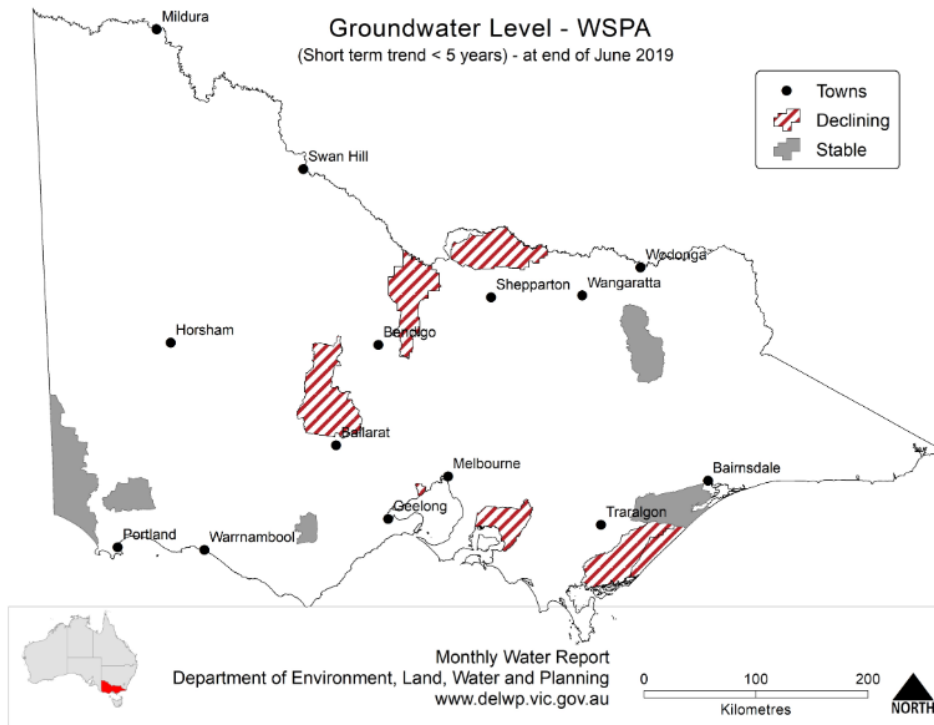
Groundwater Level - WSPA
(Short term trend < 5 years) - at end of June 2019

Towns
Declining
Stable

Mildura
Swan Hill
Wodonga
Shepparton
Wangaratta
Horsham
Bendigo
Ballarat
Melbourne
Bairnsdale
Geelong
Traralgon
Portland
Warrnambool

Monthly Water Report
Department of Environment, Land, Water and Planning
www.delwp.vic.gov.au

0
100
200
Kilometres
NORTH